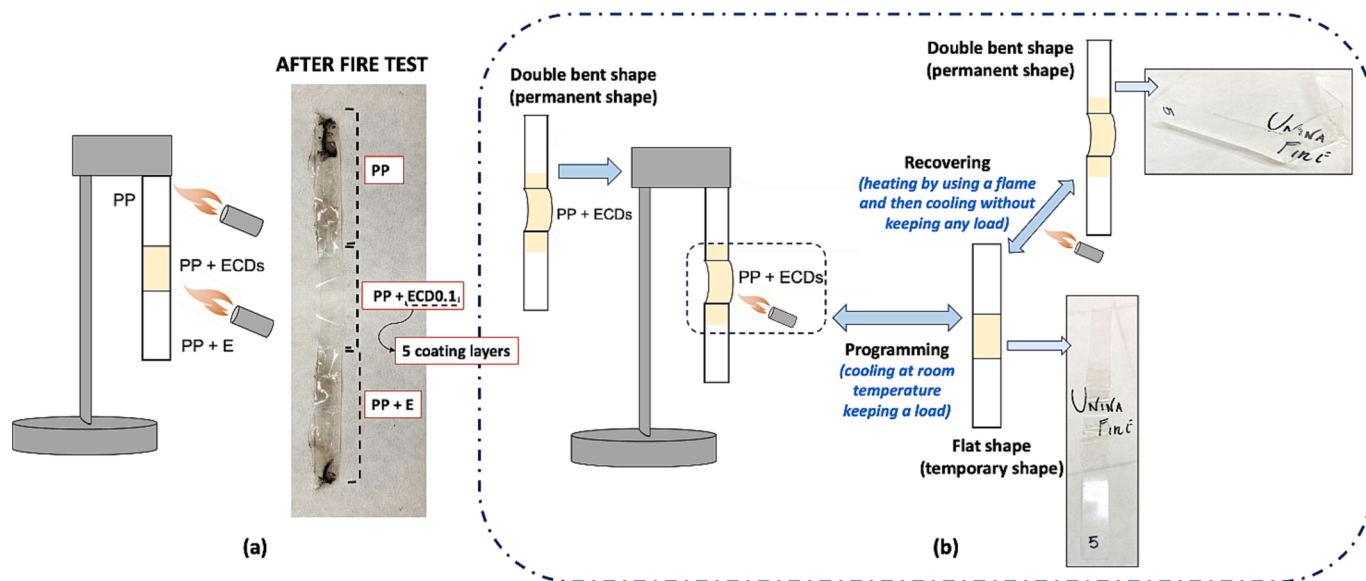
PP

PP + ECDs

PP + E

AFTER FIRE TEST

PP

PP + ECD0.1

5 coating layers

PP + E

(a)

Double bent shape
(permanent shape)

PP + ECDs

PP + ECDs

Programming
(cooling at room temperature keeping a load)

Recovering
(heating by using a flame and then cooling without keeping any load)

Double bent shape
(permanent shape)

Flat shape
(temporary shape)

UNINA
Fire

UNINA
Fire

5

(b)